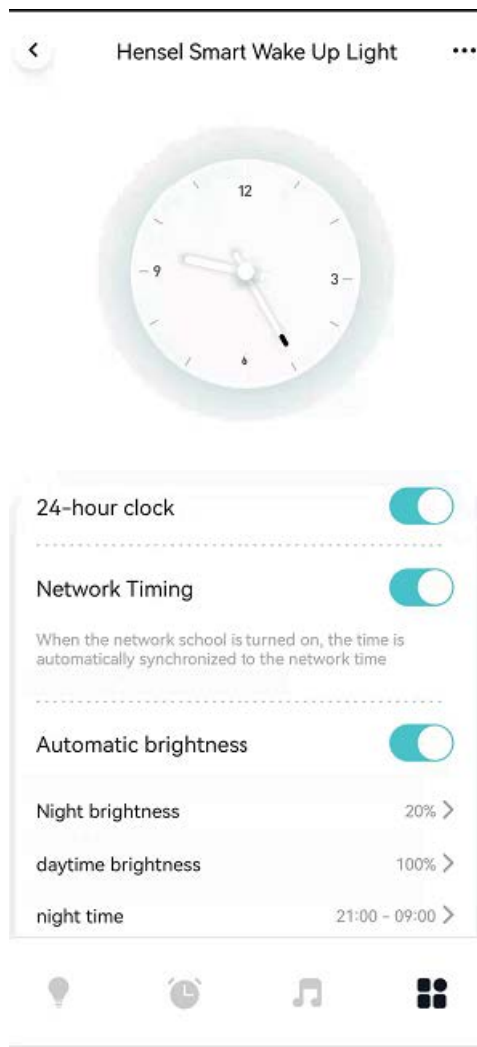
Hensel Smart Wake Up Light

12
9
3
6

24-hour clock

Network Timing

When the network school is turned on, the time is automatically synchronized to the network time

Automatic brightness

Night brightness 20%

daytime brightness 100%

night time 21:00 - 09:00